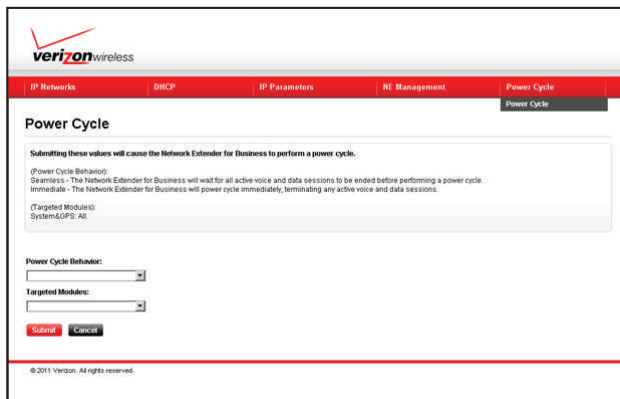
verizonwireless

IP Networks
DHCP
IP Parameters
NE Management
Power Cycle
Power Cycle

Power Cycle

Submitting these values will cause the Network Extender for Business to perform a power cycle.

(Power Cycle Behavior):
Seamless - The Network Extender for Business will wait for all active voice and data sessions to be ended before performing a power cycle.
Immediate - The Network Extender for Business will power cycle immediately, terminating any active voice and data sessions.

(Targeted Modules):
System&GPS: All.

Power Cycle Behavior:

Targeted Modules:

Submit
Cancel

© 2011 Verizon. All rights reserved.